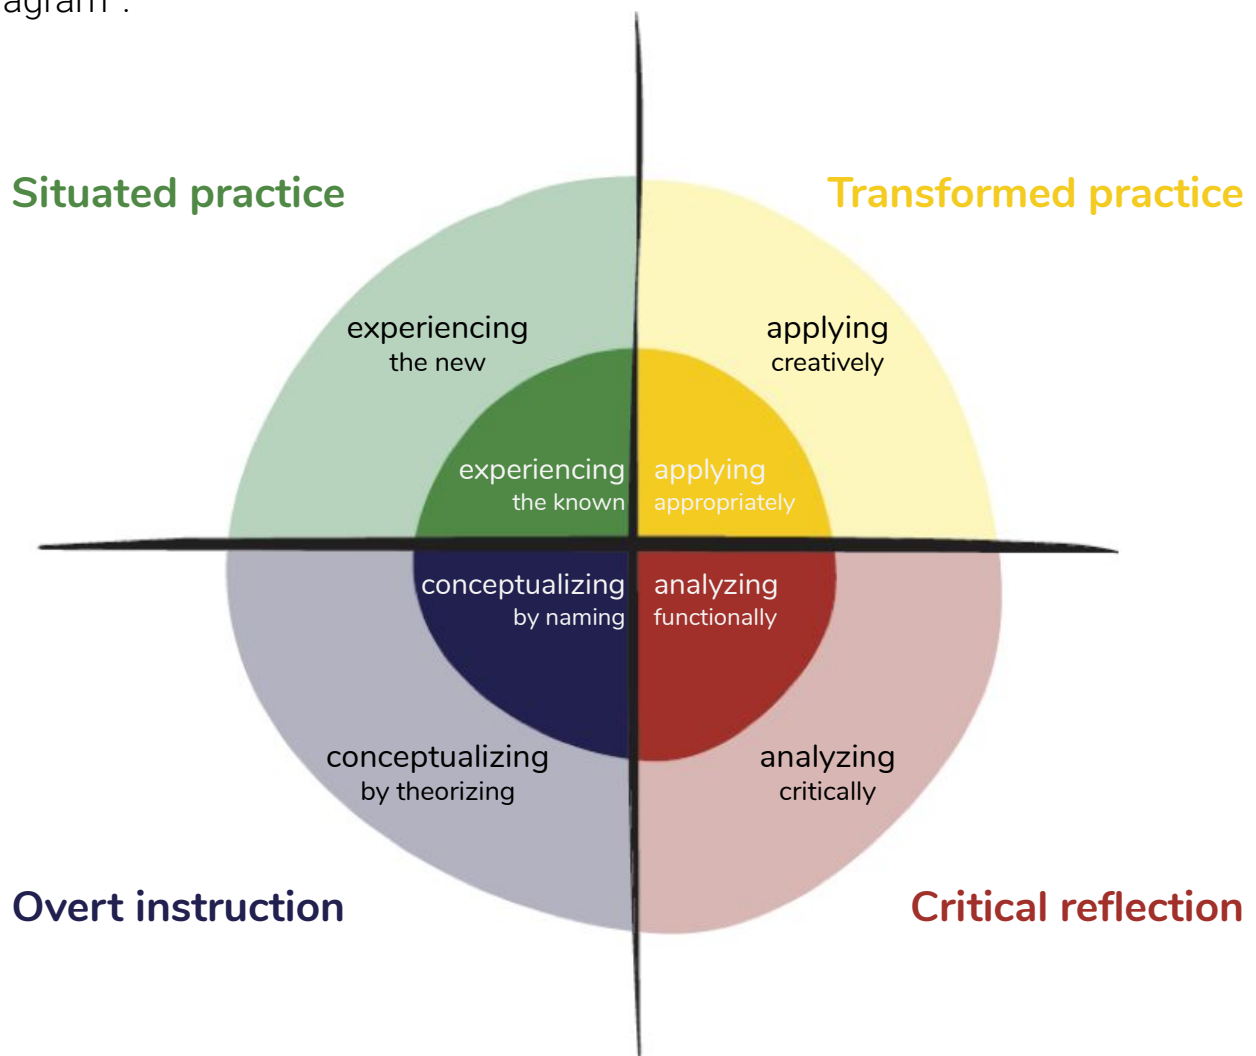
agram":

Situated practice

Transformed practice

experiencing the new

applying creatively

experiencing the known

applying appropriately

conceptualizing by naming

analyzing functionally

conceptualizing by theorizing

analyzing critically

Overt instruction

Critical reflection